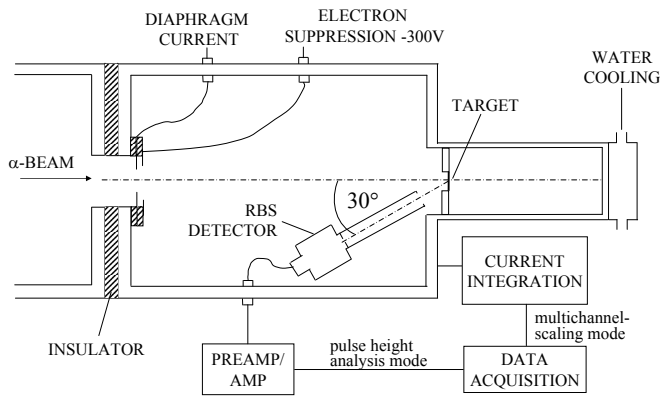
DIAPHRAGM CURRENT

ELECTRON SUPPRESSION -300V

WATER COOLING

TARGET

α-BEAM

30°

RBS DETECTOR

CURRENT INTEGRATION

multichannel-scaling mode

INSULATOR

PREAMP/ AMP

pulse height analysis mode

DATA ACQUISITION